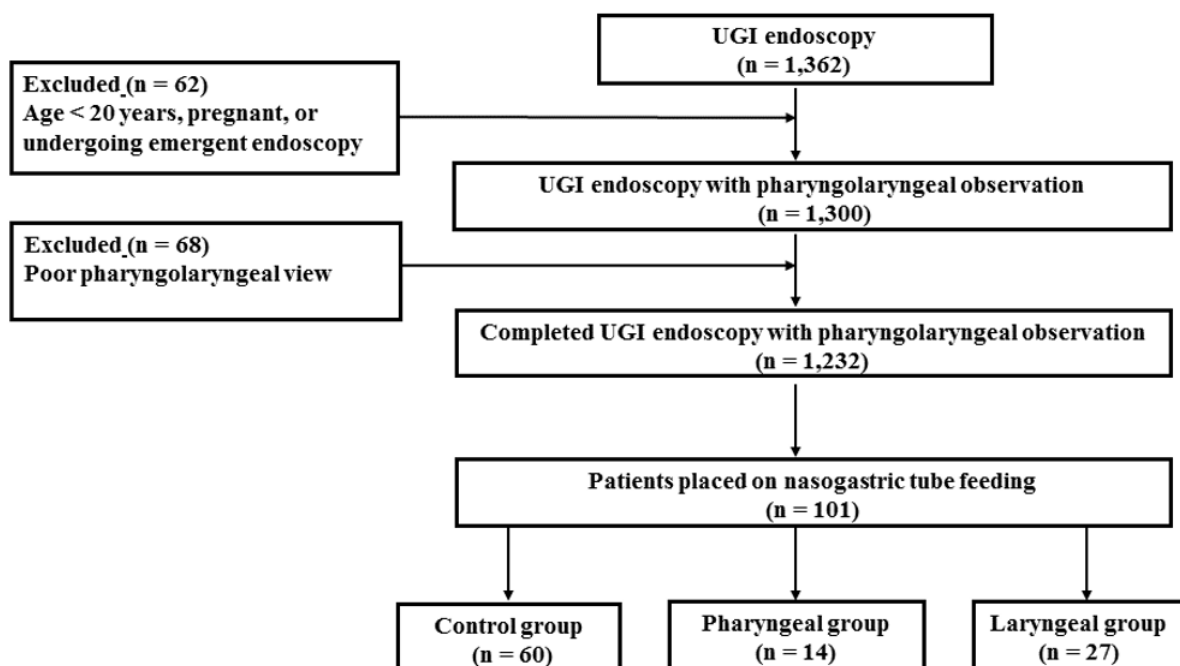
UGI endoscopy
(n = 1,362)

Excluded (n = 62)
Age < 20 years, pregnant, or undergoing emergent endoscopy

UGI endoscopy with pharyngolaryngeal observation
(n = 1,300)

Excluded (n = 68)
Poor pharyngolaryngeal view

Completed UGI endoscopy with pharyngolaryngeal observation
(n = 1,232)

Patients placed on nasogastric tube feeding
(n = 101)

Control group
(n = 60)

Pharyngeal group
(n = 14)

Laryngeal group
(n = 27)